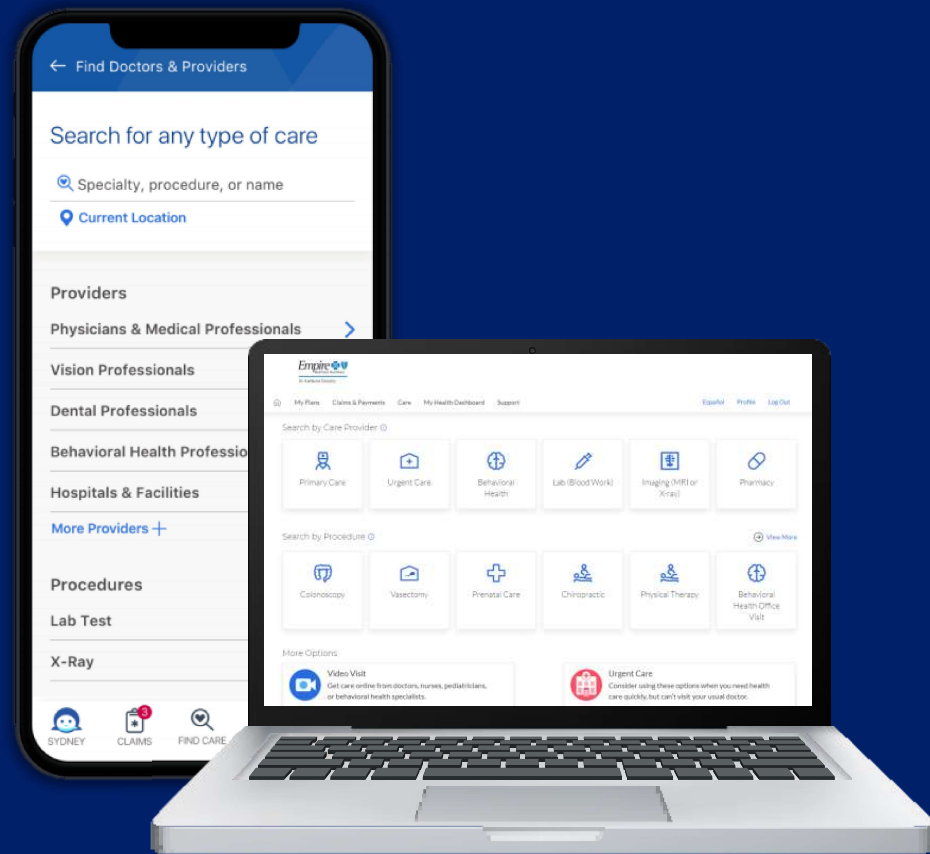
Find Doctors & Providers

Search for any type of care

Specialty, procedure, or name

Current Location

Providers

Physicians & Medical Professionals

Vision Professionals

Dental Professionals

Behavioral Health Professio

Hospitals & Facilities

More Providers +

Procedures

Lab Test

X-Ray

SYDNEY
3
CLAIMS
FIND CARE

Empire
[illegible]

My Plans Claims & Payments Care My Health Dashboard Support Español Profile Log Out

Search by Care Provider

Primary Care
Urgent Care
Behavioral Health
Lab (Blood Work)
Imaging (MRI) or X-ray)
Pharmacy

Search by Procedure

View More

Colonoscopy
Vasectomy
Prenatal Care
Chiropractic
Physical Therapy
Behavioral Health Office Visit

More Options

Video Visit
Get care online from doctors, nurses, pediatricians, or behavioral health specialists.

Urgent Care
Consider using these options when you need health care quickly, but can't visit your usual doctor.